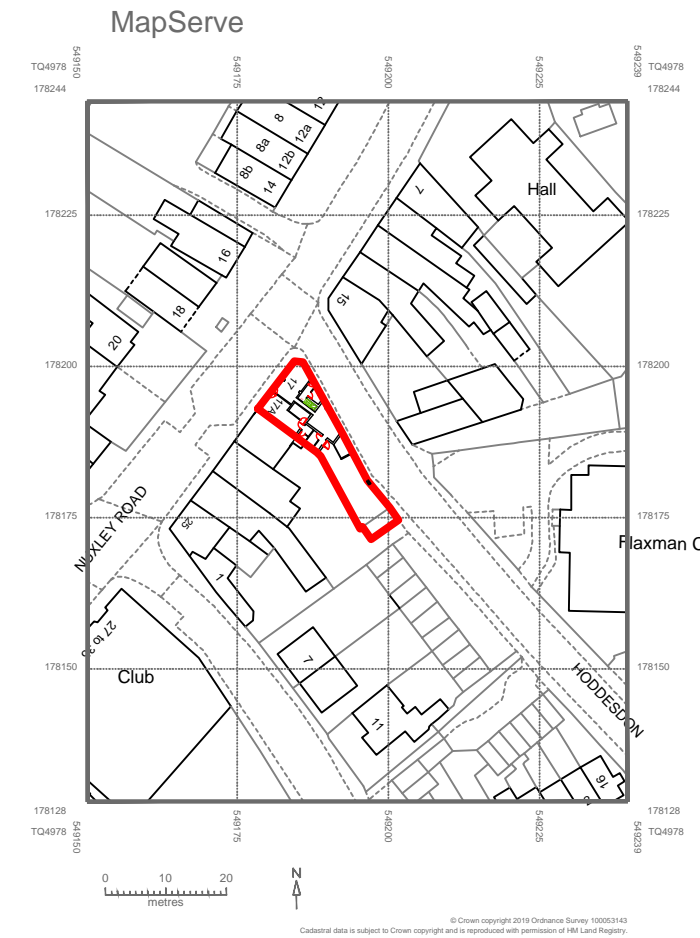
MapServe

TQ4978
178244

549150

549175

549200

549225

549239

TQ4978
178244

178225

178200

178175

178150

178128
TQ4978

549150

549175

549200

549225

549239

178225

178200

178175

178150

178128
TQ4978

8
12
8a
12a
8b
12b
14
16
18
20
7
Hall
15
17
17A
25
1
NUXLEY ROAD
27 to 33
Club
7
11
Flaxman C
HODDESDON
16

0
10
20
metres

N

© Crown copyright 2019 Ordnance Survey 100053143
Cadastral data is subject to Crown copyright and is reproduced with permission of HM Land Registry.